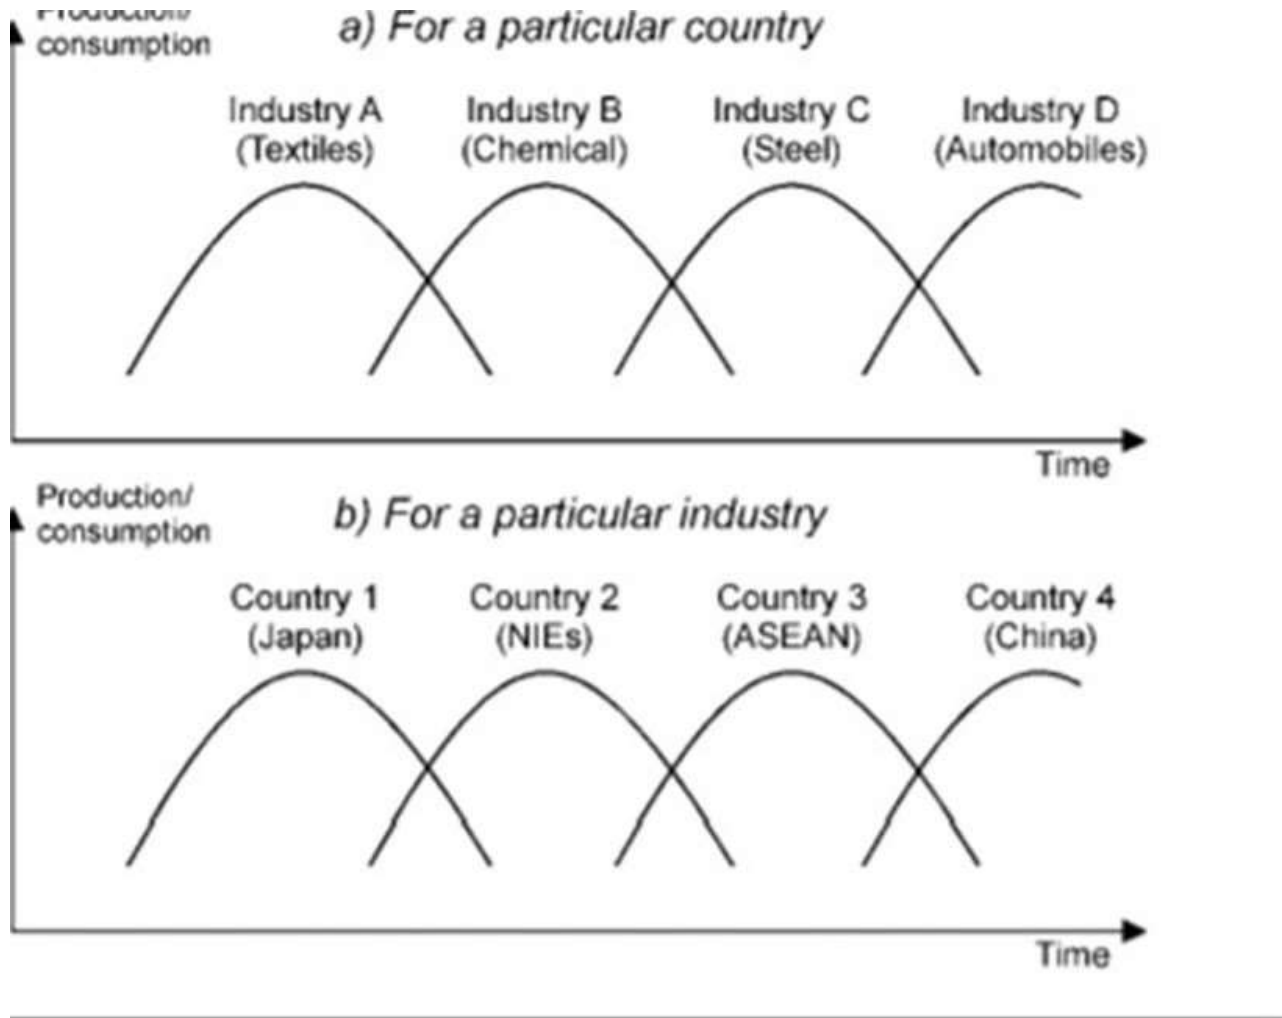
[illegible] consumption

a) For a particular country

Industry A (Textiles)

Industry B (Chemical)

Industry C (Steel)

Industry D (Automobiles)

Time

Production/ consumption

b) For a particular industry

Country 1 (Japan)

Country 2 (NIEs)

Country 3 (ASEAN)

Country 4 (China)

Time